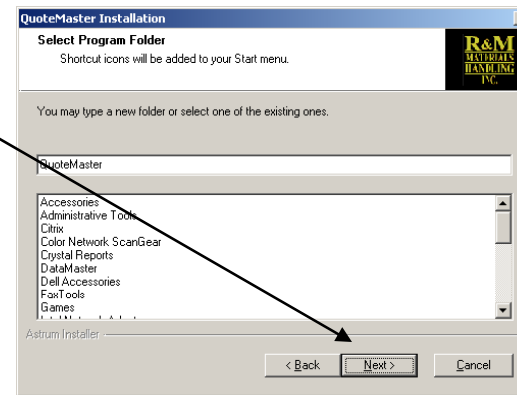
QuoteMaster Installation

Select Program Folder
Shortcut icons will be added to your Start menu.

R&M MATERIALS HANDLING INC.

You may type a new folder or select one of the existing ones.

QuoteMaster

Accessories
Administrative Tools
Citrix
Color Network ScanGear
Crystal Reports
DataMaster
Dell Accessories
FaxTools
Games
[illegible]

Astrum Installer

< Back
Next >
Cancel